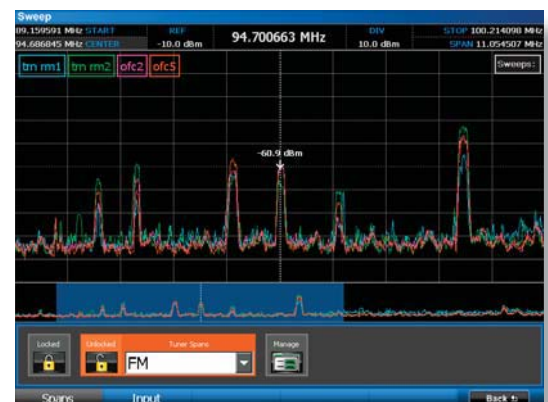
Sweep
89.159591 MHz START
94.686845 MHz CENTER
REF
-10.0 dBm
94.700663 MHz
DIV
10.0 dBm
STOP 100.214098 MHz
SPAN 11.054507 MHz
trn rm1
trn rm2
ofc2
ofc5
Sweeps:
-60.9 dBm
Locked
Unlocked
Tuner Spans
FM
Manage
Spans
Input
Back